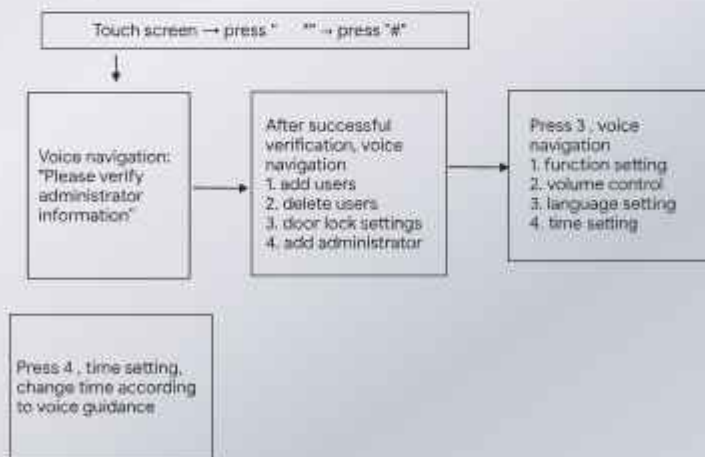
Touch screen → press " *" → press "#"

Voice navigation: "Please verify administrator information"

After successful verification, voice navigation
1. add users
2. delete users
3. door lock settings
4. add administrator

Press 3 , voice navigation
1. function setting
2. volume control
3. language setting
4. time setting

Press 4 , time setting, change time according to voice guidance